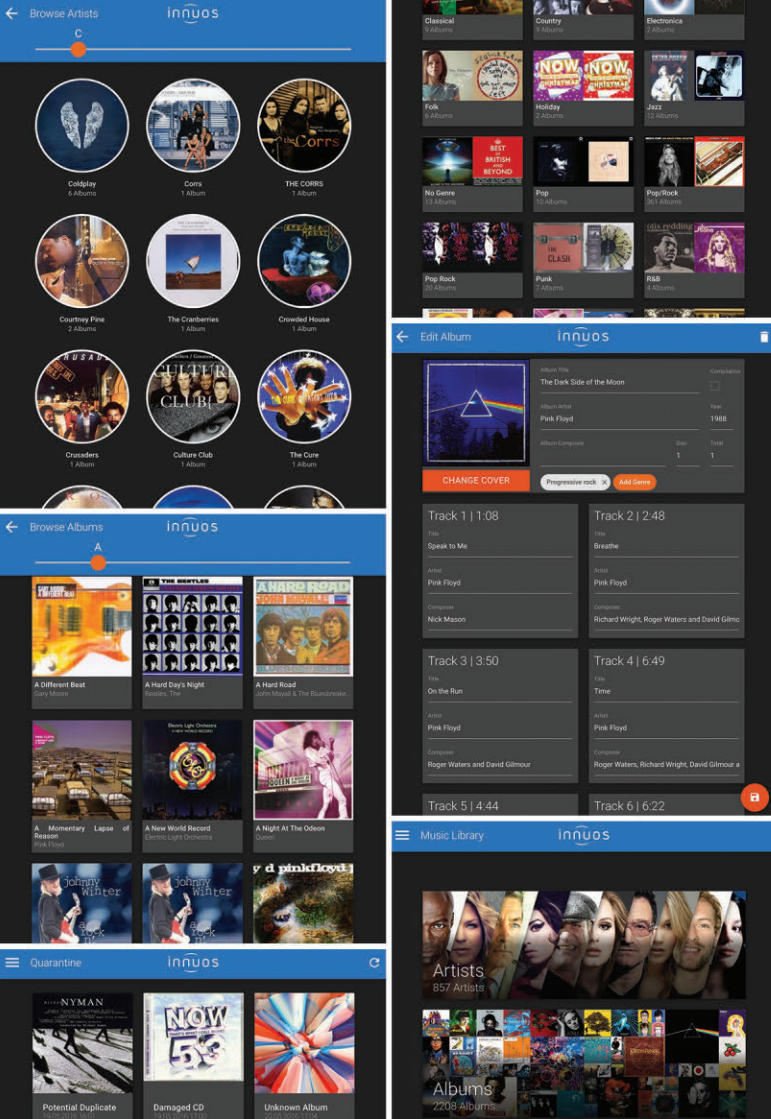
Browse Artists
innuos
C

Coldplay
6 Albums

Corrs
1 Album

THE CORRS
1 Album

Courtney Pine
2 Albums

The Cranberries
1 Album

Crowded House
1 Album

Crusaders
1 Album

Culture Club
1 Album

The Cure
1 Album

Classical
9 Albums

Country
9 Albums

Electronica
2 Albums

Folk
6 Albums

Holiday
2 Albums

Jazz
12 Albums

No Genre
13 Albums

Pop
10 Albums

Pop/Rock
361 Albums

Pop Rock
20 Albums

Punk
7 Albums

R&B
4 Albums

Edit Album
innuos

Album Title
The Dark Side of the Moon

Compilation

Album Artist
Pink Floyd

Year
1988

Album Composer

Disc
1

Total
1

CHANGE COVER

Progressive rock

Add Genre

Track 1 | 1:08
Title
Speak to Me
Artist
Pink Floyd
Composer
Nick Mason

Track 2 | 2:48
Title
Breathe
Artist
Pink Floyd
Composer
Richard Wright, Roger Waters and David Gilmo

Track 3 | 3:50
Title
On the Run
Artist
Pink Floyd
Composer
Roger Waters and David Gilmour

Track 4 | 6:49
Title
Time
Artist
Pink Floyd
Composer
Roger Waters, Richard Wright, David Gilmour a

Track 5 | 4:44

Track 6 | 6:22

Browse Albums
innuos
A

A Different Beat
Gary Moore

A Hard Day's Night
Beatles, The

A Hard Road
John Mayall & The Bluesbreake...

A Momentary Lapse of Reason
Pink Floyd

A New World Record
Electric Light Orchestra

A Night At The Odeon
Queen

Quarantine
innuos

Potential Duplicate

Damaged CD

Unknown Album

Music Library
innuos

Artists
857 Artists

Albums
2208 Albums